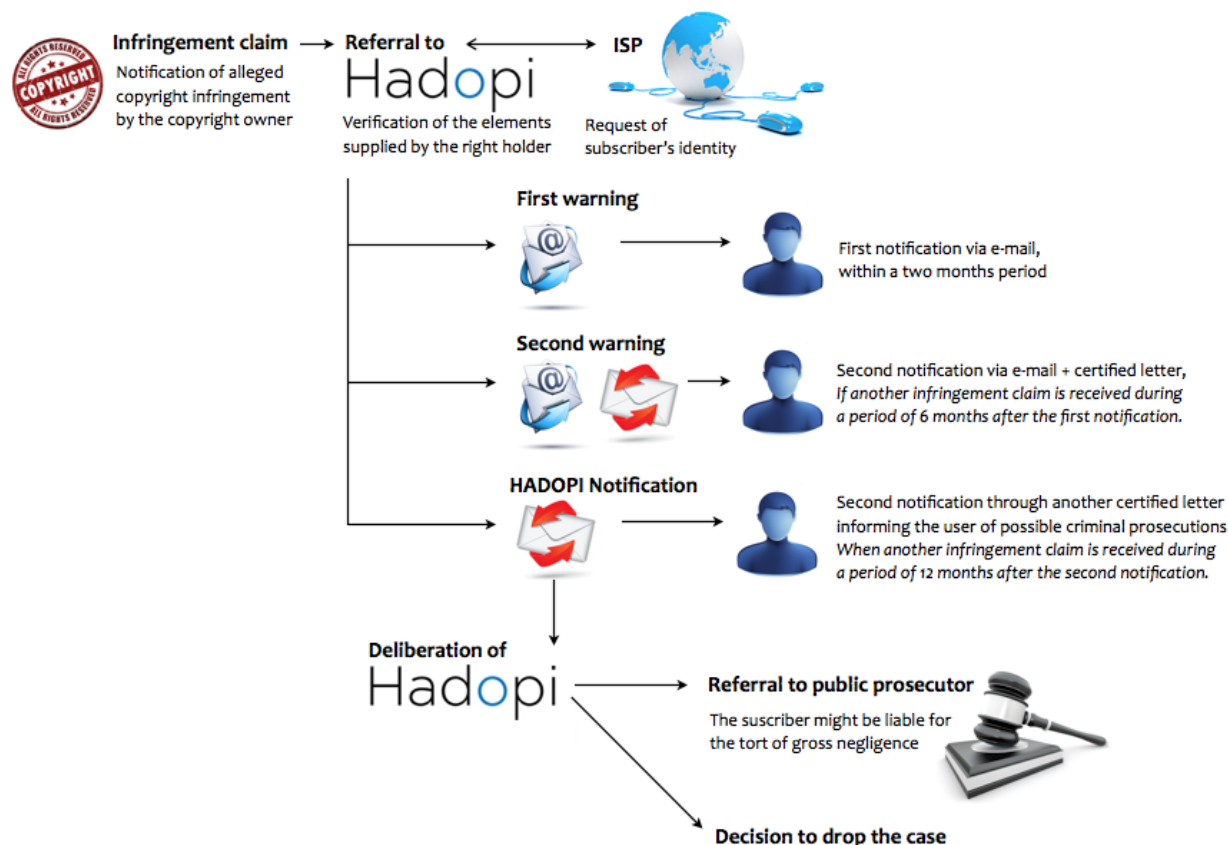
ALL RIGHTS RESERVED
COPYRIGHT
ALL RIGHTS RESERVED

Infringement claim
Notification of alleged copyright infringement by the copyright owner

Referral to
Hadopi
Verification of the elements supplied by the right holder

ISP
Request of subscriber's identity

First warning
First notification via e-mail, within a two months period

Second warning
Second notification via e-mail + certified letter, *If another infringement claim is received during a period of 6 months after the first notification.*

HADOPI Notification
Second notification through another certified letter informing the user of possible criminal prosecutions *When another infringement claim is received during a period of 12 months after the second notification.*

Deliberation of
Hadopi

Referral to public prosecutor
The suscriber might be liable for the tort of gross negligence

Decision to drop the case